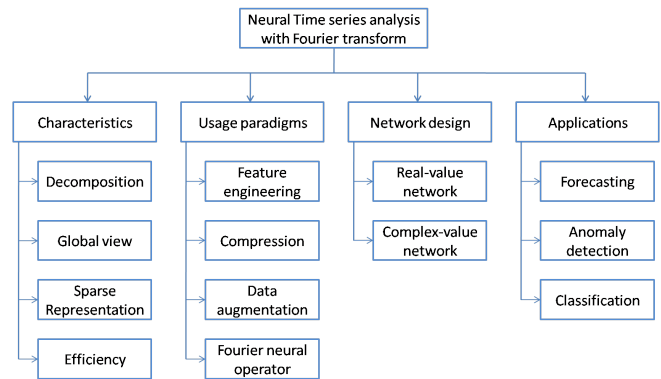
Neural Time series analysis with Fourier transform

Characteristics

Decomposition

Global view

Sparse Representation

Efficiency

Usage paradigms

Feature engineering

Compression

Data augmentation

Fourier neural operator

Network design

Real-value network

Complex-value network

Applications

Forecasting

Anomaly detection

Classification